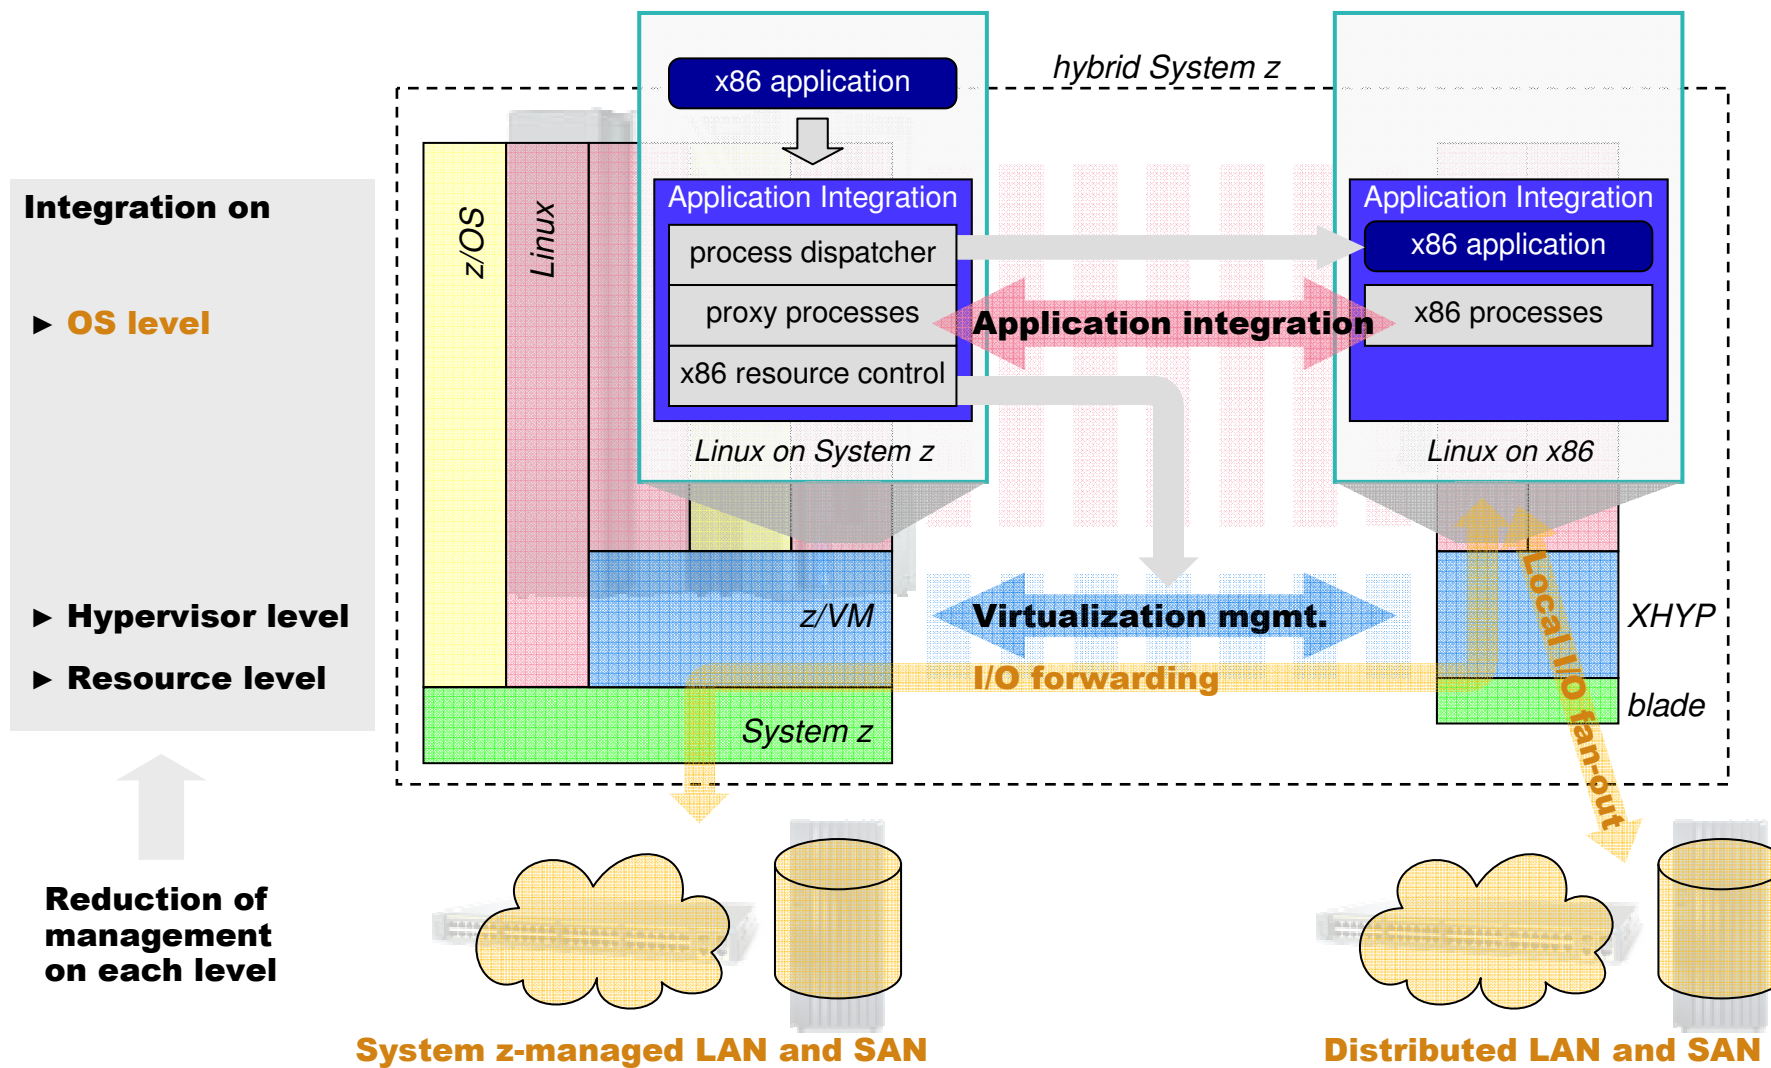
Integration on

▶ OS level

▶ Hypervisor level

▶ Resource level

Reduction of management on each level

hybrid System z

x86 application

Application Integration

process dispatcher

proxy processes

x86 resource control

Linux on System z

Application Integration

x86 application

x86 processes

Linux on x86

Application integration

z/OS

Linux

z/VM

System z

Virtualization mgmt.

I/O forwarding

XHYP

blade

Local I/O fan-out

System z-managed LAN and SAN

Distributed LAN and SAN